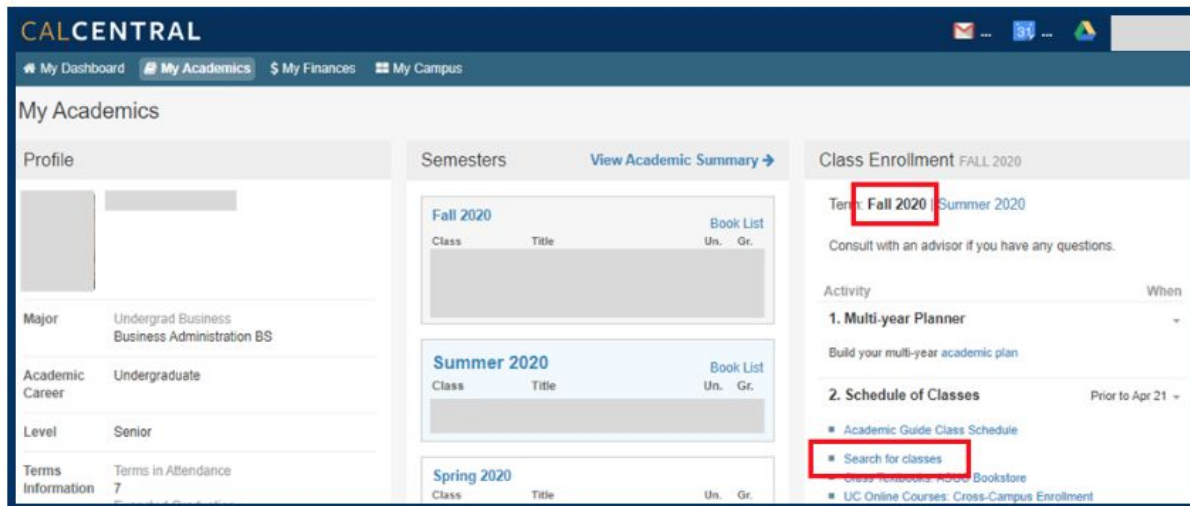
CALCENTRAL

My Dashboard  My Academics  $ My Finances  My Campus

My Academics

Profile

Major  Undergrad Business
Business Administration BS

Academic Career  Undergraduate

Level  Senior

Terms Information  Terms in Attendance
7

Semesters  View Academic Summary

Fall 2020  Book List
Class  Title  Un.  Gr.

Summer 2020  Book List
Class  Title  Un.  Gr.

Spring 2020
Class  Title  Un.  Gr.

Class Enrollment FALL 2020

Term: Fall 2020 | Summer 2020

Consult with an advisor if you have any questions.

Activity  When

1. Multi-year Planner

Build your multi-year academic plan

2. Schedule of Classes  Prior to Apr 21

Academic Guide Class Schedule

Search for classes

Class Textbooks: ASUC Bookstore

UC Online Courses: Cross-Campus Enrollment